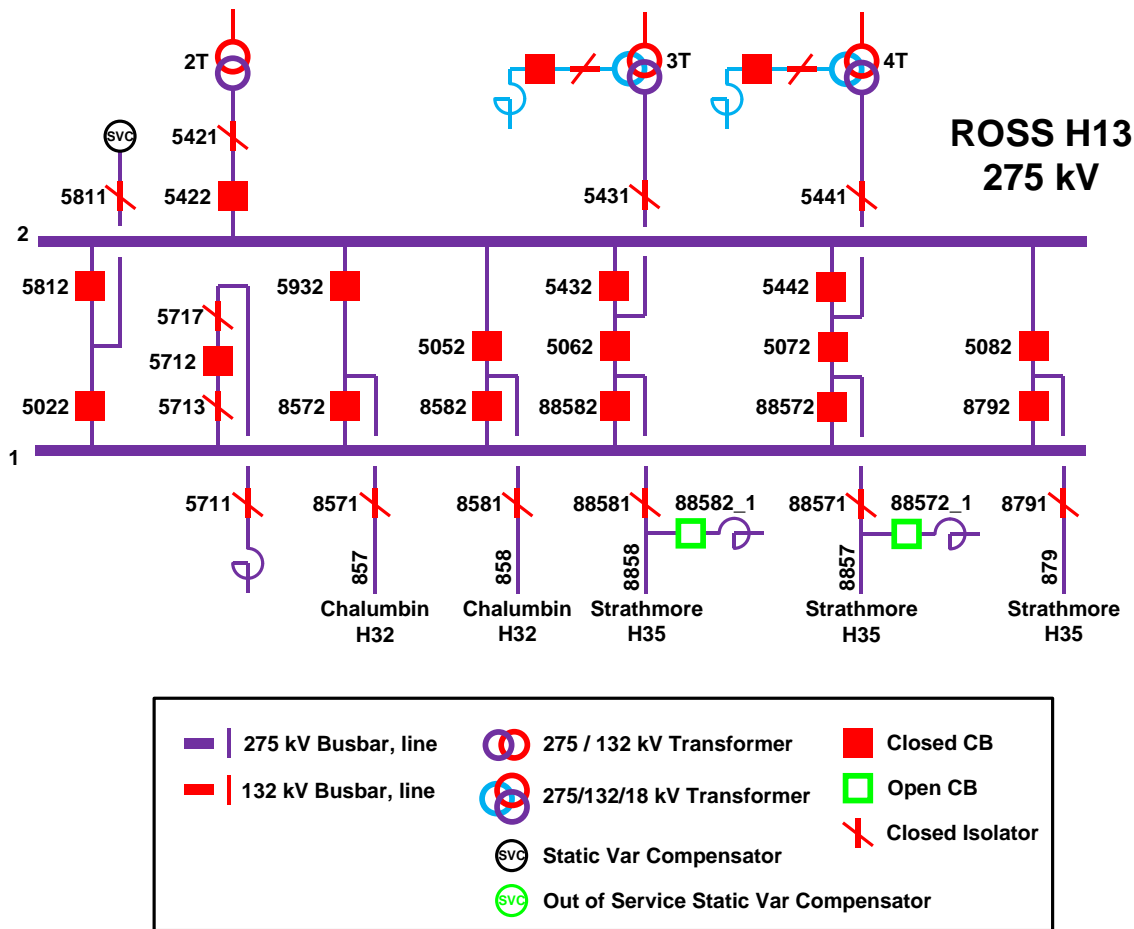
2T

3T

4T

ROSS H13
275 kV

SVC

5421

5811

5422

5431

5441

2

5812

5932

5432

5442

5717

5712

5052

5062

5072

5082

5022

5713

8572

8582

88582

88572

8792

1

5711

8571

8581

88581

88582_1

88571

88572_1

8791

857

858

8858

8857

879

Chalumbin H32

Chalumbin H32

Strathmore H35

Strathmore H35

Strathmore H35

275 kV Busbar, line

132 kV Busbar, line

275 / 132 kV Transformer

275/132/18 kV Transformer

SVC Static Var Compensator

SVC Out of Service Static Var Compensator

Closed CB

Open CB

Closed Isolator